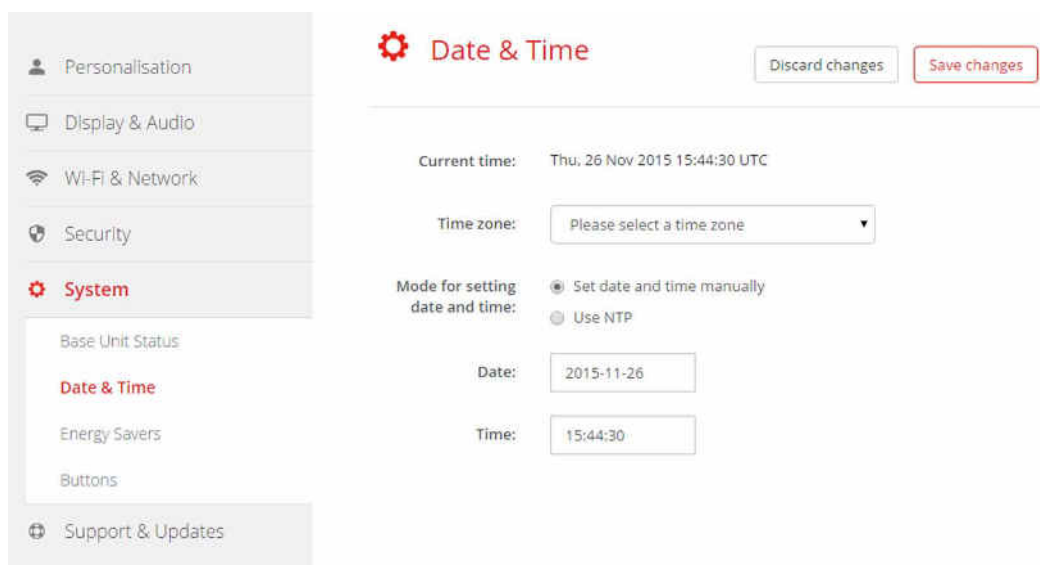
Personalisation

Display & Audio

Wi-Fi & Network

Security

System

Base Unit Status

Date & Time

Energy Savers

Buttons

Support & Updates

Date & Time

Discard changes

Save changes

Current time: Thu, 26 Nov 2015 15:44:30 UTC

Time zone: Please select a time zone

Mode for setting date and time: Set date and time manually

Use NTP

Date: 2015-11-26

Time: 15:44:30